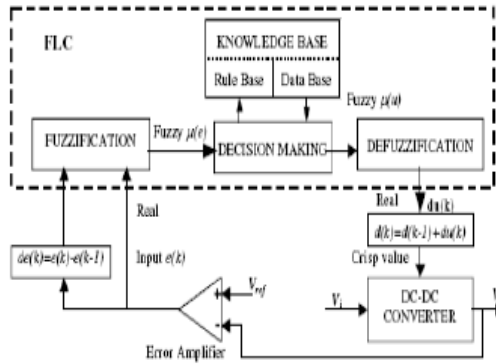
FLC

KNOWLEDGE BASE

Rule Base

Data Base

Fuzzy $\mu(u)$

FUZZIFICATION

Fuzzy $\mu(e)$

DECISION MAKING

DEFUZZIFICATION

Real

du(k)

Real

$de(k)=e(k)-e(k-1)$

Input $e(k)$

$d(k)=d(k-1)+du(k)$

Crisp value

$V_{ref}$

$V_i$

DC-DC CONVERTER

V

Error Amplifier